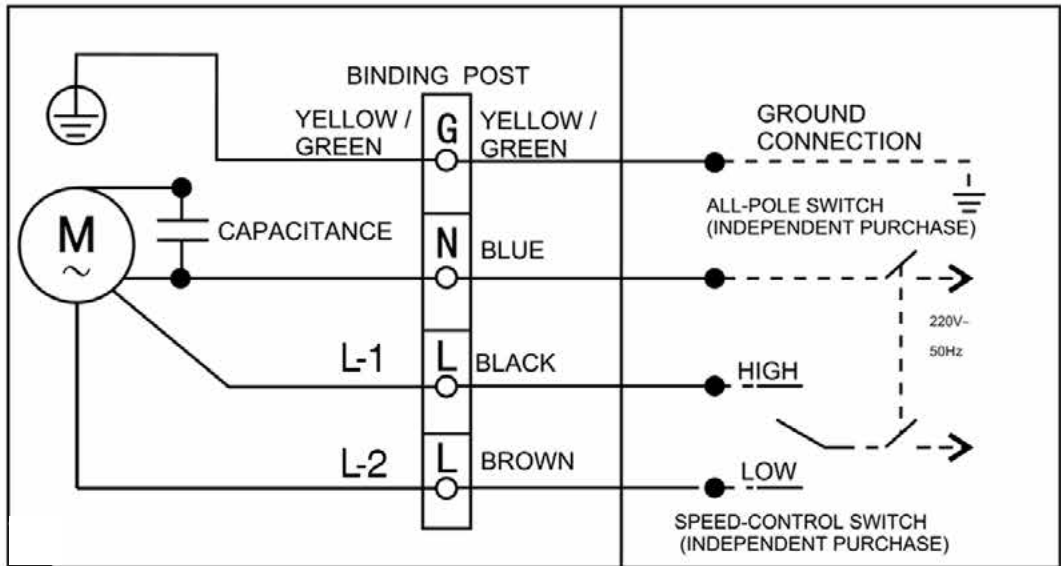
BINDING POST

YELLOW / GREEN

G

YELLOW / GREEN

GROUND CONNECTION

M
~

CAPACITANCE

N

BLUE

ALL-POLE SWITCH
(INDEPENDENT PURCHASE)

220V~
50Hz

L-1

L

BLACK

HIGH

L-2

L

BROWN

LOW

SPEED-CONTROL SWITCH
(INDEPENDENT PURCHASE)